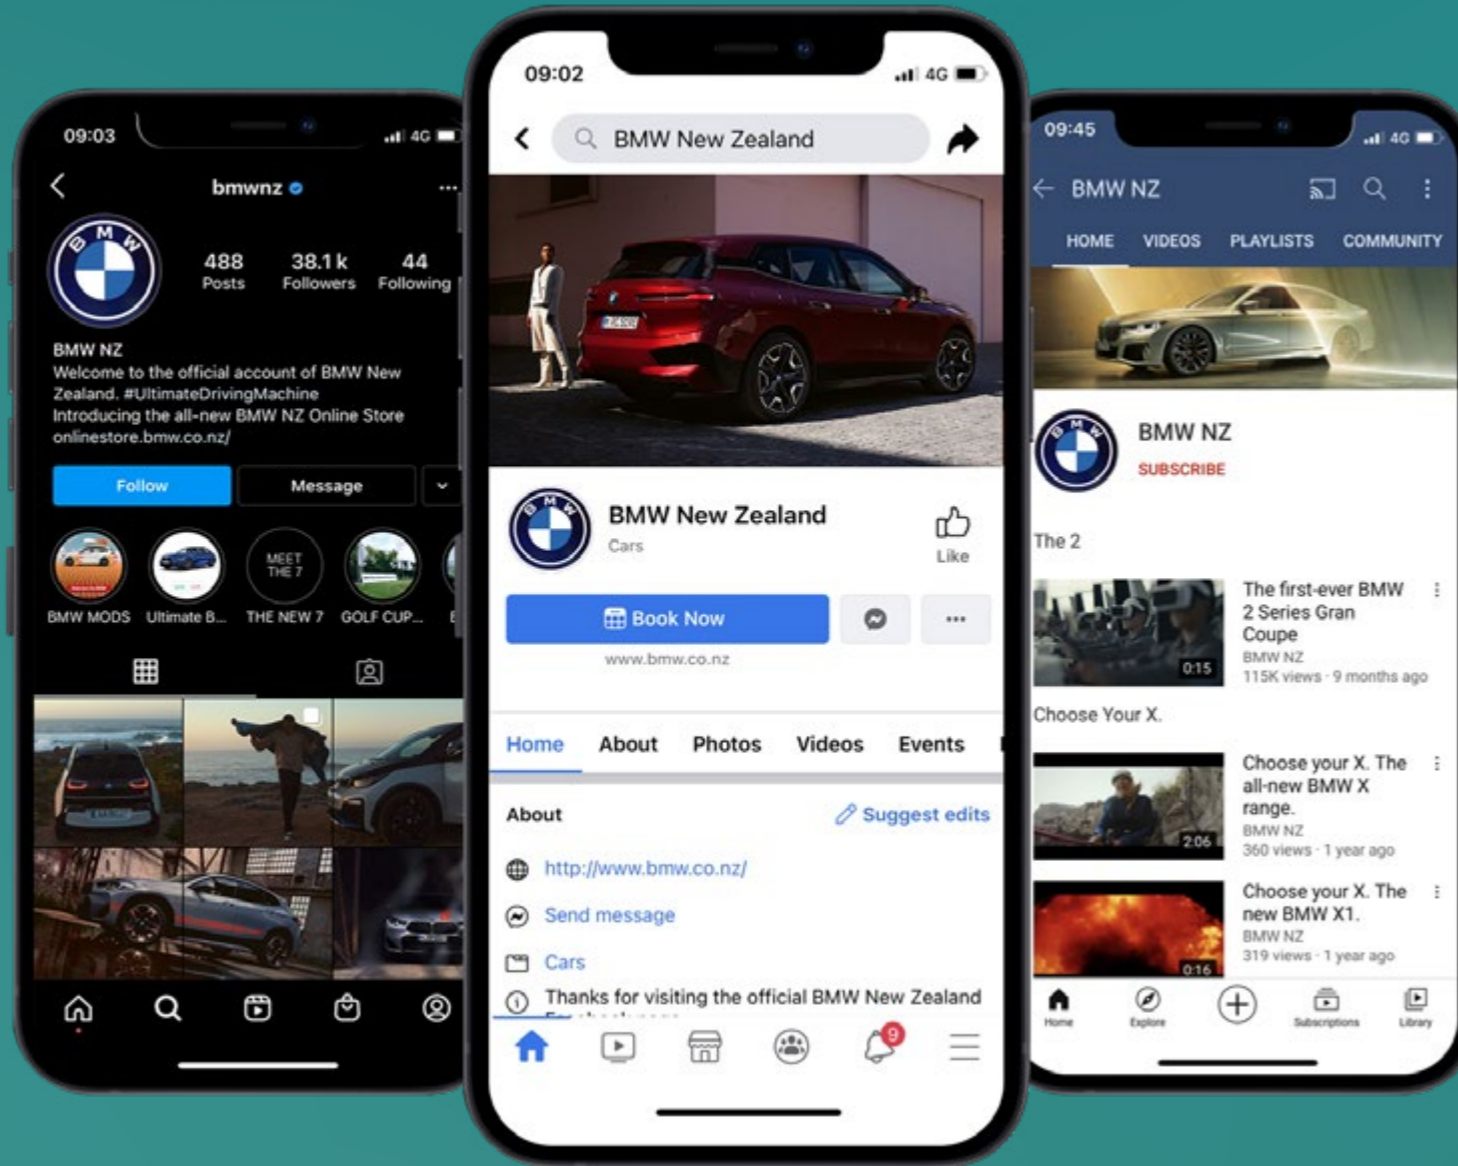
09:03 4G

bmwnz

488 Posts
38.1 k Followers
44 Following

BMW NZ
Welcome to the official account of BMW New Zealand. #UltimateDrivingMachine
Introducing the all-new BMW NZ Online Store
onlinestore.bmw.co.nz/

Follow
Message

MEET THE 7

BMW MODS
Ultimate B...
THE NEW 7
GOLF CUP...

09:02 4G

BMW New Zealand

BMW New Zealand
Cars
Like

Book Now
www.bmw.co.nz

Home
About
Photos
Videos
Events

About
Suggest edits
http://www.bmw.co.nz/
Send message
Cars
Thanks for visiting the official BMW New Zealand

9

09:45 4G

BMW NZ
HOME
VIDEOS
PLAYLISTS
COMMUNITY

BMW NZ
SUBSCRIBE

The 2
The first-ever BMW 2 Series Gran Coupe
BMW NZ
115K views · 9 months ago
0:15

Choose Your X.
Choose your X. The all-new BMW X range.
BMW NZ
360 views · 1 year ago
2:06

Choose your X. The new BMW X1.
BMW NZ
319 views · 1 year ago
0:16

Home
Explore
Subscriptions
Library